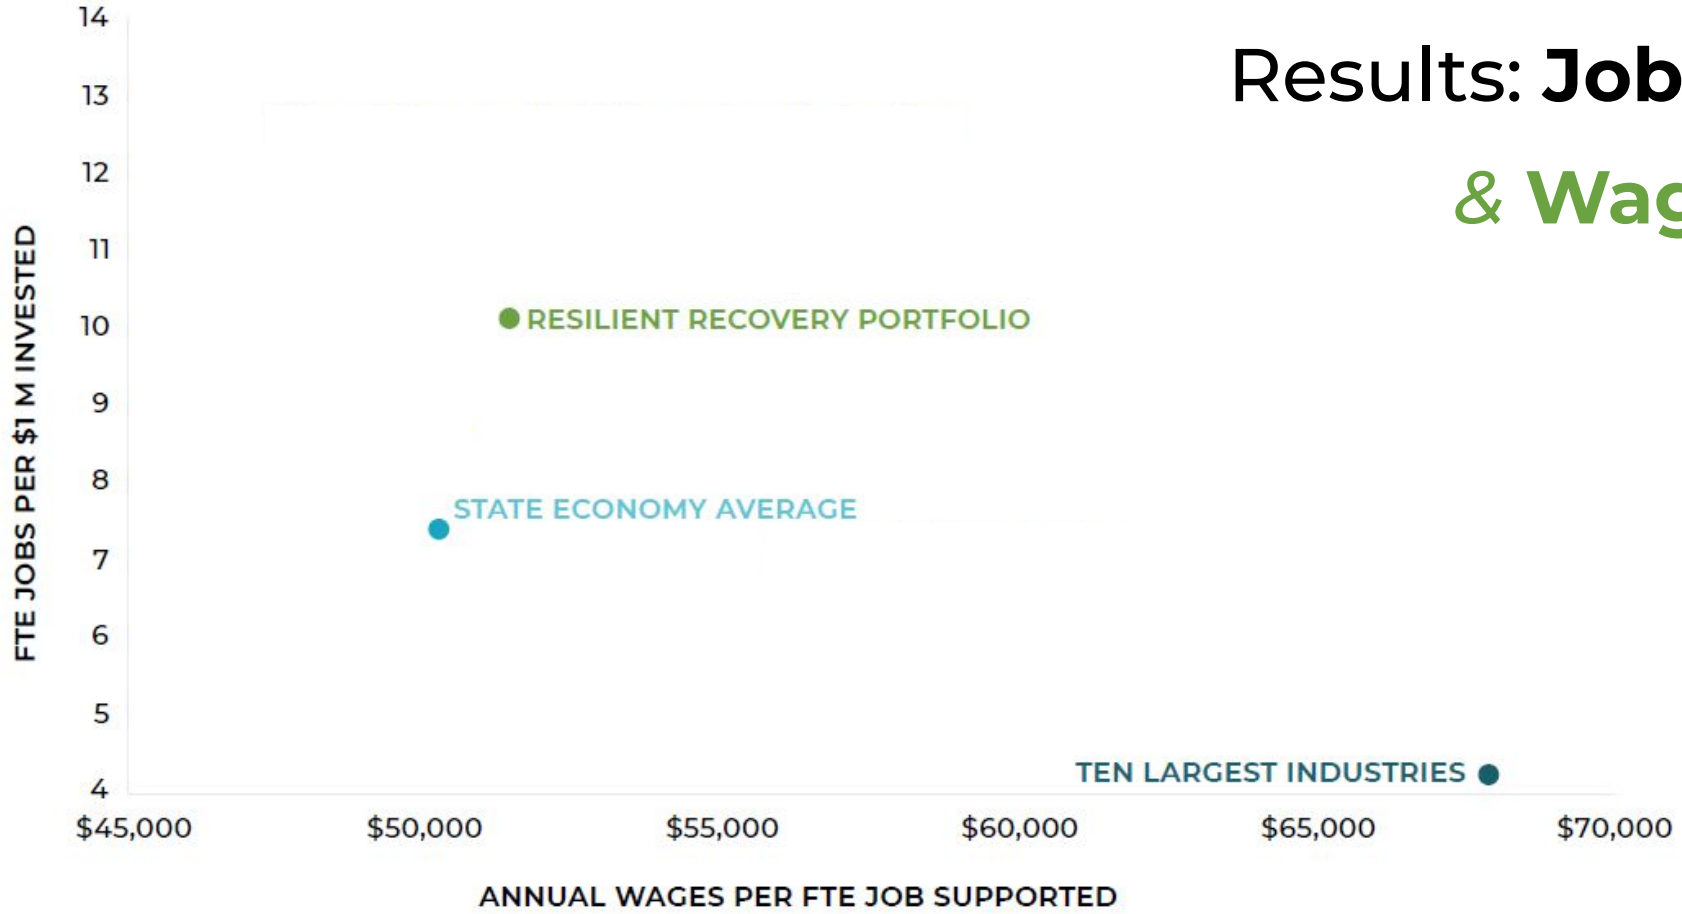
Results: Job

& Wag

FTE JOBS PER $1 M INVESTED

14
13
12
11
10
9
8
7
6
5
4

RESILIENT RECOVERY PORTFOLIO

STATE ECONOMY AVERAGE

TEN LARGEST INDUSTRIES

$45,000 $50,000 $55,000 $60,000 $65,000 $70,000

ANNUAL WAGES PER FTE JOB SUPPORTED